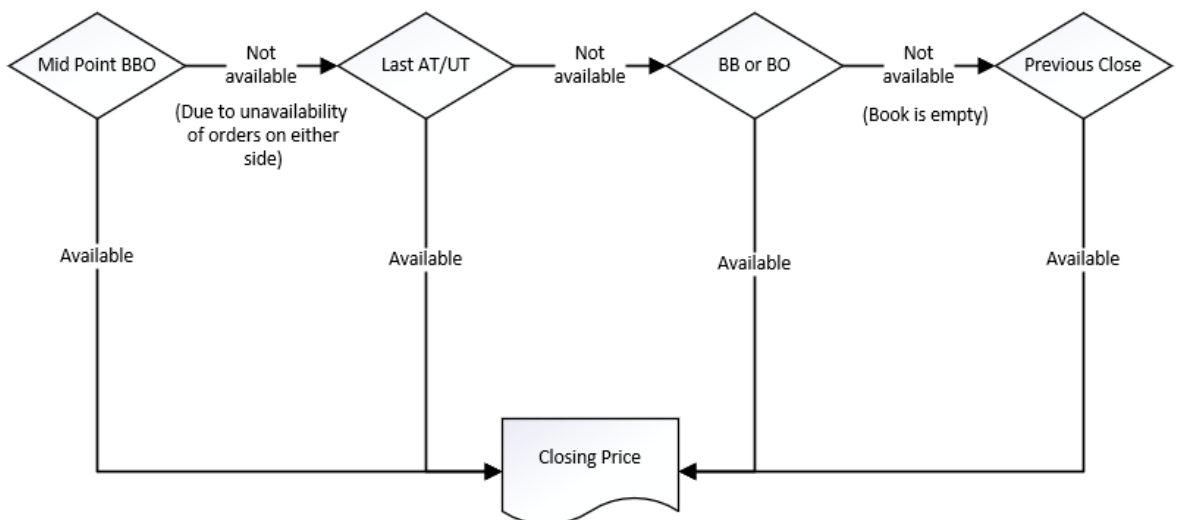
Mid Point BBO

Not available

(Due to unavailability of orders on either side)

Last AT/UT

Not available

BB or BO

Not available

(Book is empty)

Previous Close

Available

Available

Available

Available

Closing Price